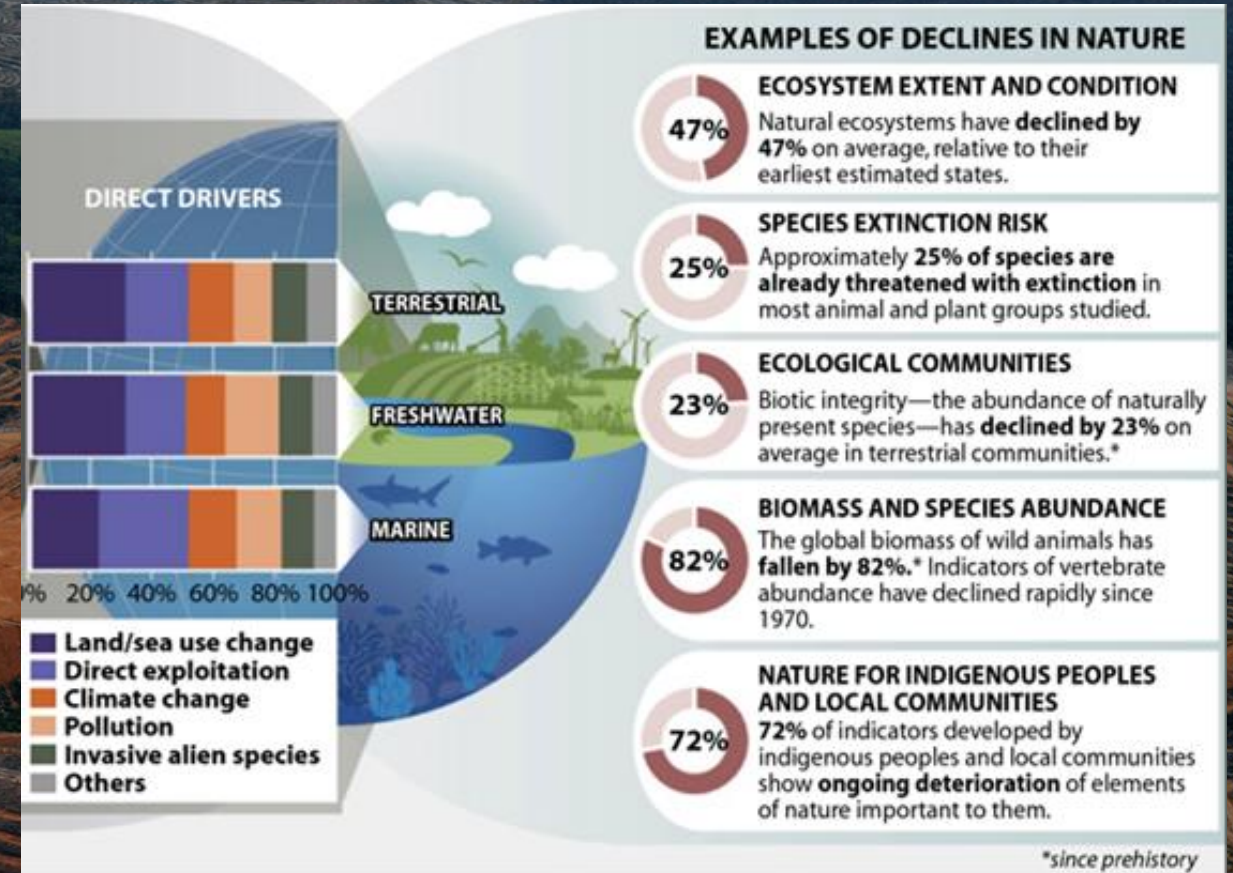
DIRECT DRIVERS

TERRESTRIAL

FRESHWATER

MARINE

% 20% 40% 60% 80% 100%

Land/sea use change
Direct exploitation
Climate change
Pollution
Invasive alien species
Others

EXAMPLES OF DECLINES IN NATURE

47%
ECOSYSTEM EXTENT AND CONDITION
Natural ecosystems have **declined by 47%** on average, relative to their earliest estimated states.

25%
SPECIES EXTINCTION RISK
Approximately **25% of species are already threatened with extinction** in most animal and plant groups studied.

23%
ECOLOGICAL COMMUNITIES
Biotic integrity—the abundance of naturally present species—has **declined by 23%** on average in terrestrial communities.*

82%
BIOMASS AND SPECIES ABUNDANCE
The global biomass of wild animals has **fallen by 82%.*** Indicators of vertebrate abundance have declined rapidly since 1970.

72%
NATURE FOR INDIGENOUS PEOPLES AND LOCAL COMMUNITIES
**72%** of indicators developed by indigenous peoples and local communities show **ongoing deterioration** of elements of nature important to them.

*since prehistory